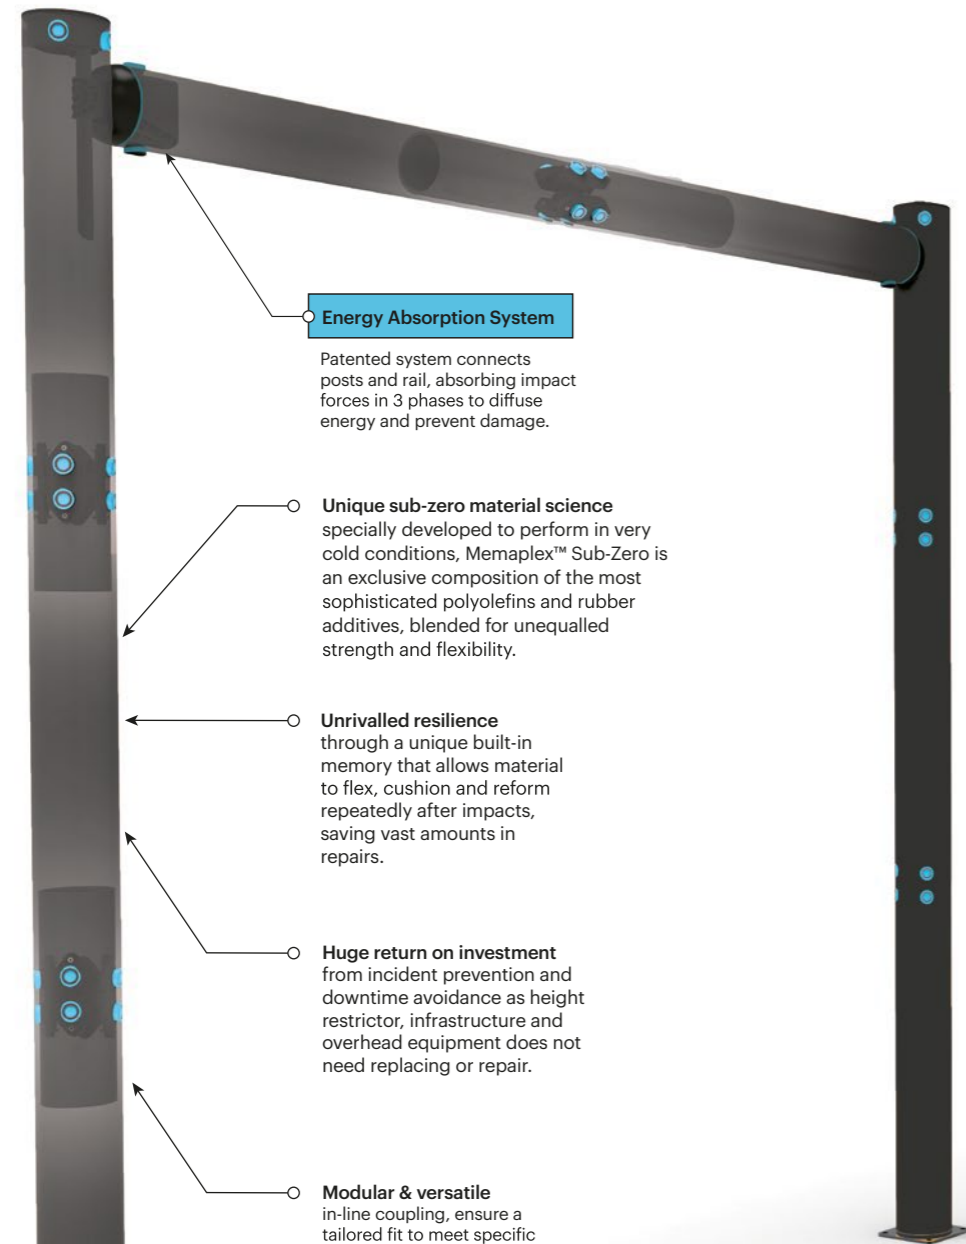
Energy Absorption System

Patented system connects posts and rail, absorbing impact forces in 3 phases to diffuse energy and prevent damage.

Unique sub-zero material science
specially developed to perform in very cold conditions, Memaplex™ Sub-Zero is an exclusive composition of the most sophisticated polyolefins and rubber additives, blended for unequalled strength and flexibility.

Unrivalled resilience
through a unique built-in memory that allows material to flex, cushion and reform repeatedly after impacts, saving vast amounts in repairs.

Huge return on investment
from incident prevention and downtime avoidance as height restrictor, infrastructure and overhead equipment does not need replacing or repair.

Modular & versatile
in-line coupling, ensure a tailored fit to meet specific